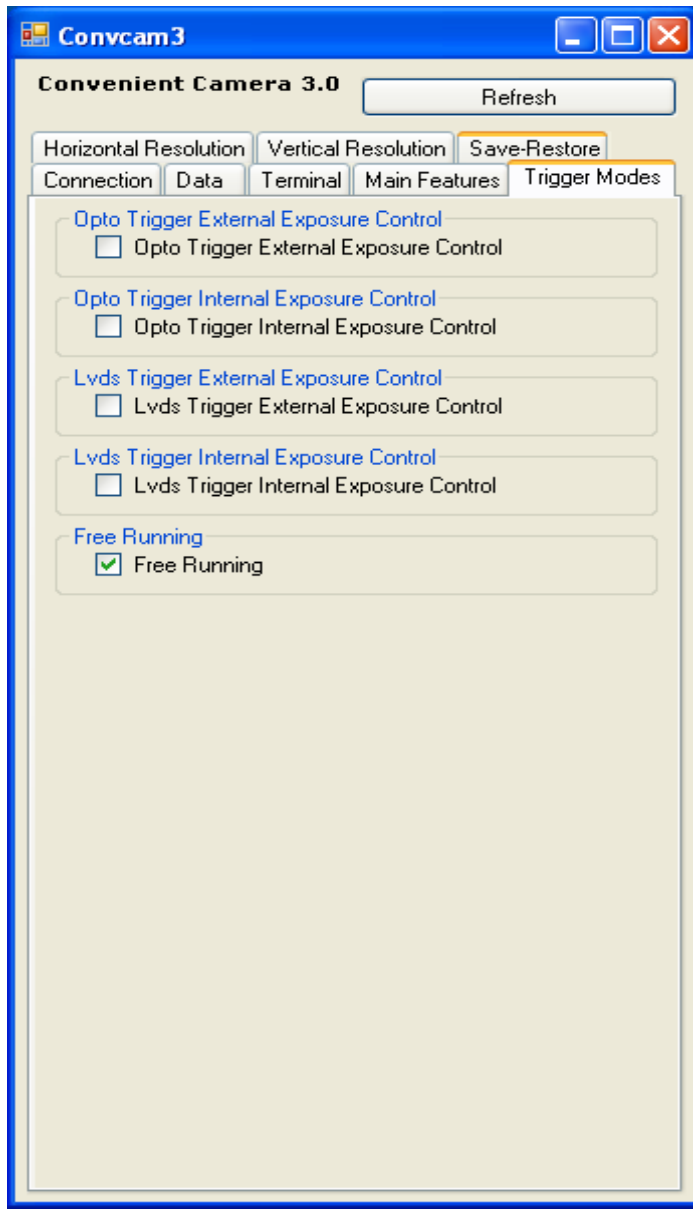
Convcam3

Convenient Camera 3.0

Refresh

Horizontal Resolution | Vertical Resolution | Save-Restore
Connection | Data | Terminal | Main Features | Trigger Modes

Opto Trigger External Exposure Control
Opto Trigger External Exposure Control

Opto Trigger Internal Exposure Control
Opto Trigger Internal Exposure Control

Lvds Trigger External Exposure Control
Lvds Trigger External Exposure Control

Lvds Trigger Internal Exposure Control
Lvds Trigger Internal Exposure Control

Free Running
Free Running